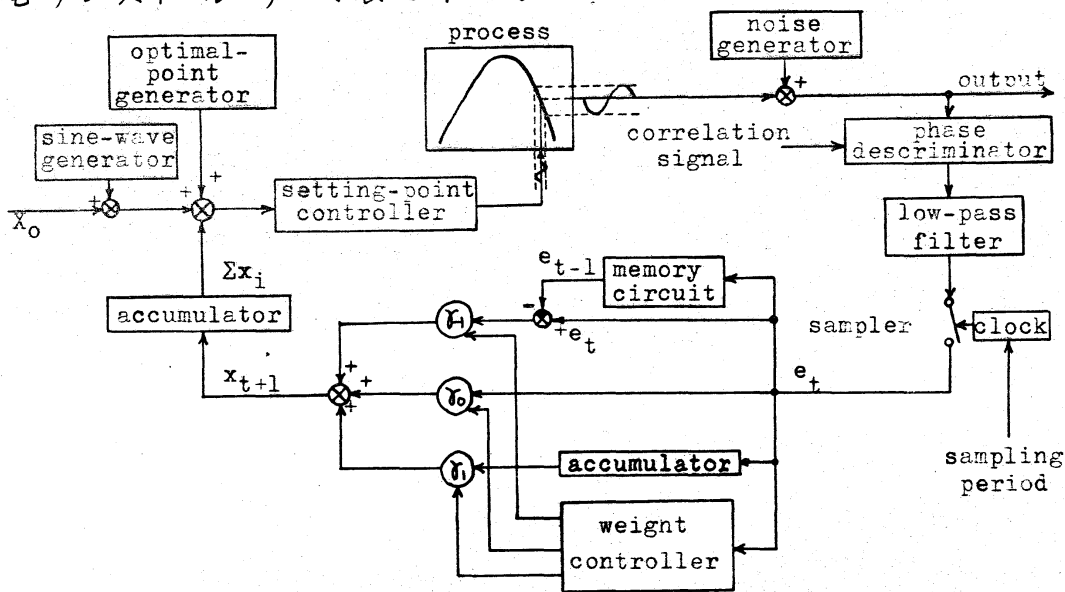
optimal-point generator

process

noise generator

output

sine-wave generator

correlation signal

phase descriminator

$X_o$

setting-point controller

low-pass filter

$\Sigma x_i$

$e_{t-1}$

memory circuit

accumulator

$\gamma_{-1}$

$e_t$

sampler

clock

$x_{t+1}$

$\gamma_0$

$e_t$

$\gamma_1$

accumulator

sampling period

weight controller